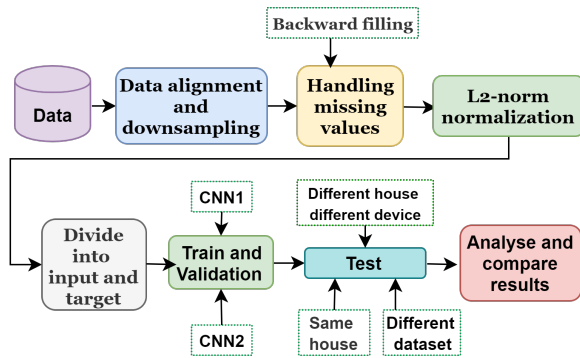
Backward filling

Data

Data alignment and downsampling

Handling missing values

L2-norm normalization

CNN1

Different house different device

Divide into input and target

Train and Validation

Test

Analyse and compare results

CNN2

Same house

Different dataset